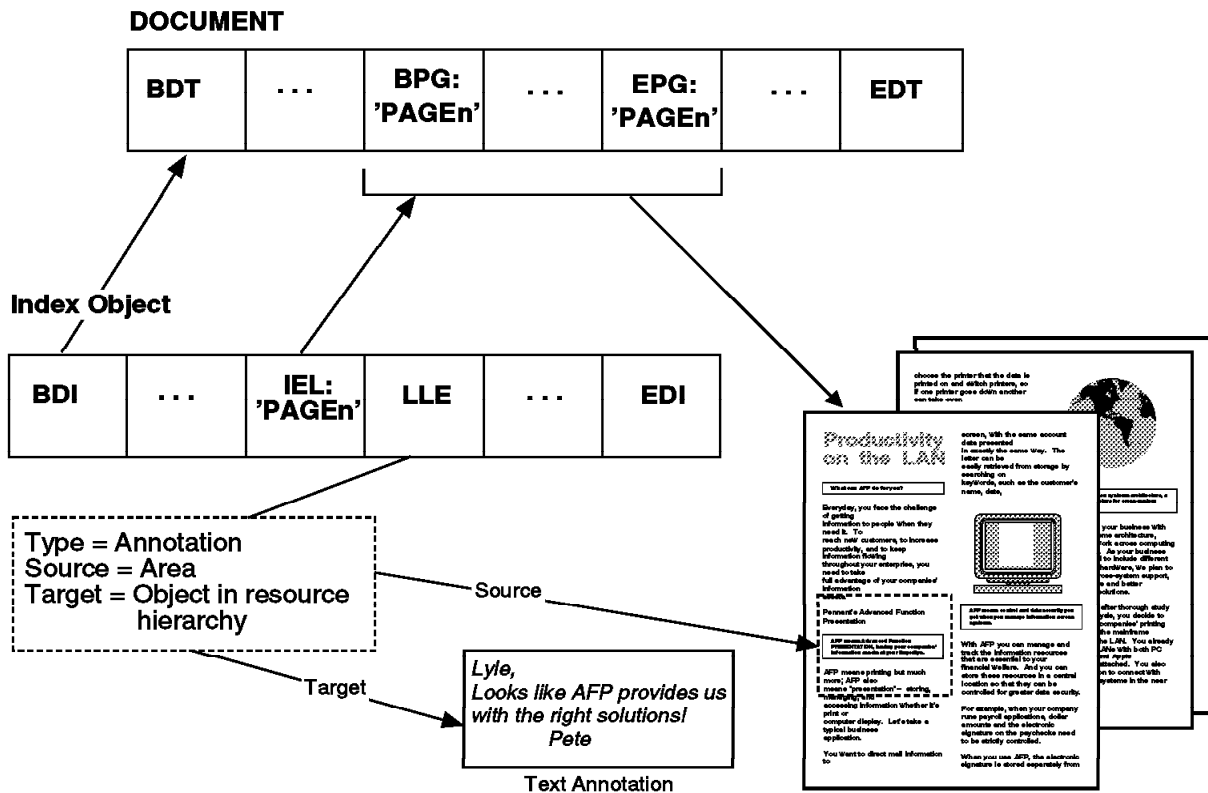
DOCUMENT

| BDT | . . . | BPG: 'PAGEn' | . . . | EPG: 'PAGEn' | . . . | EDT |
|---|---|---|---|---|---|---|

Index Object

| BDI | . . . | IEL: 'PAGEn' | LLE | . . . | EDI |
|---|---|---|---|---|---|

Type = Annotation
Source = Area
Target = Object in resource hierarchy

Source

Target

Lyle,
Looks like AFP provides us with the right solutions!
Pete

Text Annotation

choose the printer that the data is printed on and switch printers, so if one printer goes down another can take over.

Productivity on the LAN

What can AFP do for you?

Everyday, you face the challenge of getting information to people when they need it. To reach new customers, to increase productivity, and to keep information flowing throughout your enterprise, you need to take full advantage of your companies' information

Pennant's Advanced Function Presentation

AFP means Advanced Function PRESENTATION, having your companies' information made at your fingertips.

AFP means printing but much more; AFP also means "presentation" – storing, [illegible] accessing information whether it's print or computer display. Let's take a typical business application.

You want to direct mail information to

screen, with the same account data presented in exactly the same way. The letter can be easily retrieved from storage by searching on keywords, such as the customer's name, date,

AFP means control and data security you get when you manage information across systems.

With AFP you can manage and track the information resources that are essential to your financial welfare. And you can store these resources in a central location so that they can be controlled for greater data security.

For example, when your company runs payroll applications, dollar amounts and the electronic signature on the paychecks need to be strictly controlled.

When you use AFP, the electronic signature is stored separately from

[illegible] systems architecture, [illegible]
your business with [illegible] architecture, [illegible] work across computing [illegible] As your business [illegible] to include different hardware, we plan to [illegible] cross-system support, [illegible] and better solutions.
after thorough study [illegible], you decide to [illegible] companies' printing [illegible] the mainframe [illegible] the LAN. You already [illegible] LANs with both PC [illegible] attached. You also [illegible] to connect with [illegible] systems in the near